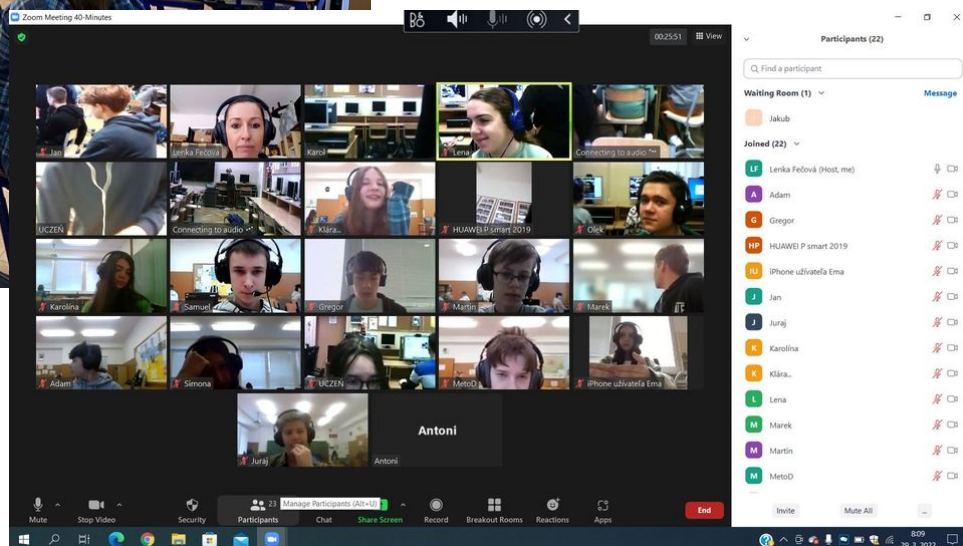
Zoom Meeting 40-Minutes

00:25:51 View

Jan
Lenka Fečová
Karol
Lena
Connecting to audio
UCZEŃ
Connecting to audio
Klára...
HUAWEI P smart 2019
Olek
Karolina
Samuel
Gregor
Martin
Marek
Adam
Simona
UCZEŃ
MetoD
iPhone užívateľa Ema
Antoni
Juraj
Antoni

Mute
Stop Video
Security
23
Participants
Manage Participants (Alt+U)
Chat
Share Screen
Record
Breakout Rooms
Reactions
Apps
End

Participants (22)

Find a participant

Waiting Room (1)
Message
Jakub

Joined (22)
LF Lenka Fečová (Host, me)
A Adam
G Gregor
HP HUAWEI P smart 2019
IU iPhone užívateľa Ema
J Jan
J Juraj
K Karolína
K Klára...
L Lena
M Marek
M Martin
M MetoD

Invite
Mute All
...

8:09
29. 3. 2022